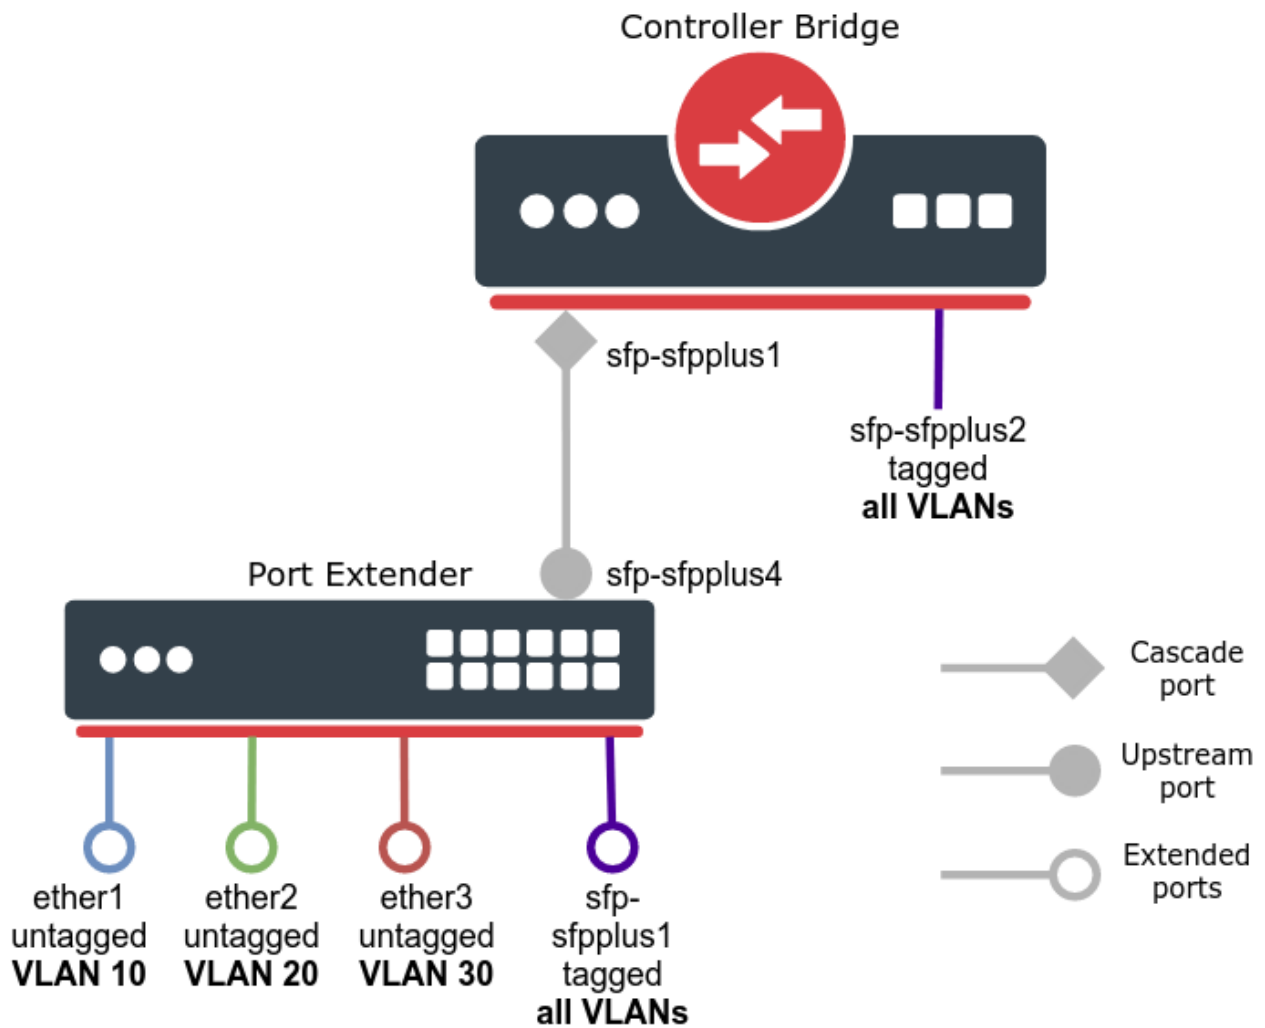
Controller Bridge

sfp-sfpplus1

sfp-sfpplus2
tagged
**all VLANs**

Port Extender

sfp-sfpplus4

Cascade port

Upstream port

Extended ports

ether1
untagged
**VLAN 10**

ether2
untagged
**VLAN 20**

ether3
untagged
**VLAN 30**

sfp-sfpplus1
tagged
**all VLANs**